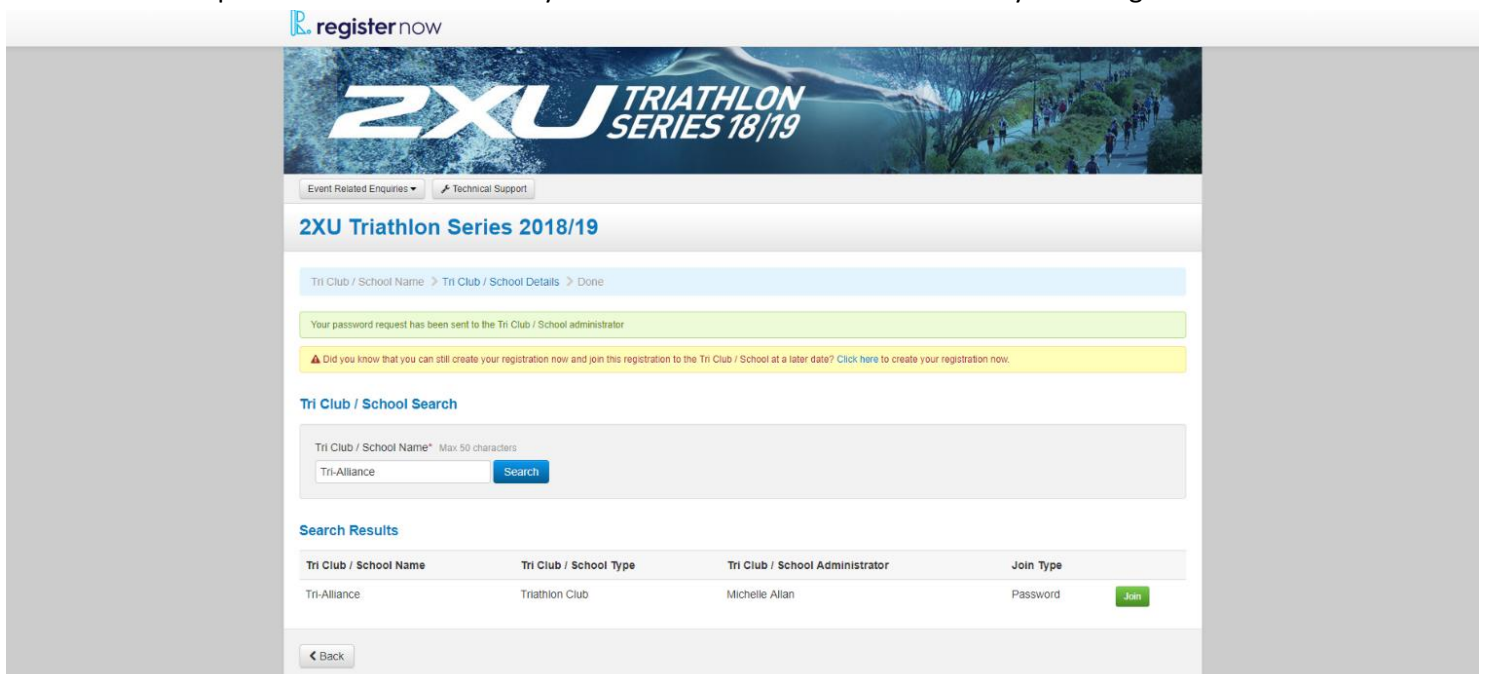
register now

2XU TRIATHLON SERIES 18/19

Event Related Enquiries ▾ Technical Support

2XU Triathlon Series 2018/19

Tri Club / School Name > Tri Club / School Details > Done

Your password request has been sent to the Tri Club / School administrator

Did you know that you can still create your registration now and join this registration to the Tri Club / School at a later date? Click here to create your registration now.

Tri Club / School Search

Tri Club / School Name* Max 50 characters

Tri-Alliance

Search

Search Results

| Tri Club / School Name | Tri Club / School Type | Tri Club / School Administrator | Join Type | |
|---|---|---|---|---|
| Tri-Alliance | Triathlon Club | Michelle Allan | Password | Join |

Back